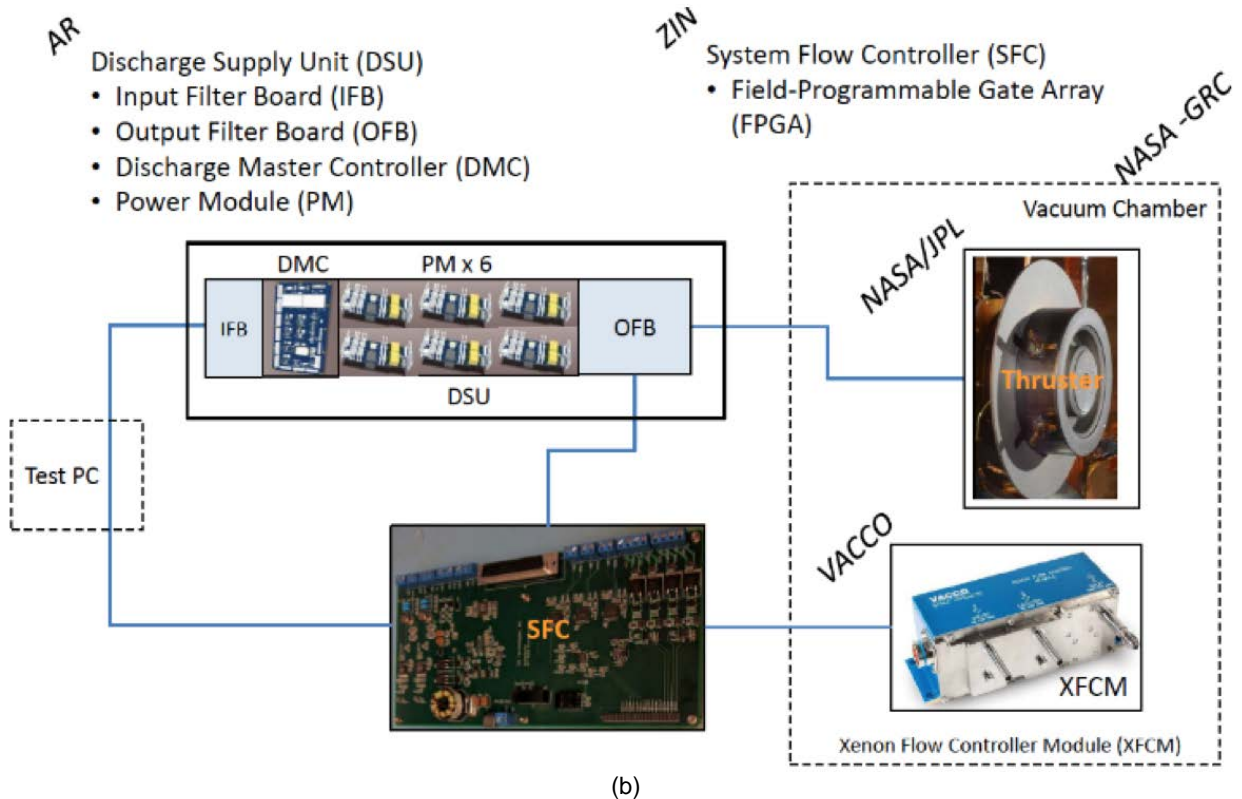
AR

Discharge Supply Unit (DSU)
• Input Filter Board (IFB)
• Output Filter Board (OFB)
• Discharge Master Controller (DMC)
• Power Module (PM)

ZIN

System Flow Controller (SFC)
• Field-Programmable Gate Array (FPGA)

NASA -GRC

Vacuum Chamber

DMC

PM x 6

IFB

OFB

DSU

NASA/JPL

Thruster

Test PC

SFC

VACCO

VACCO

XFCM

Xenon Flow Controller Module (XFCM)

(b)